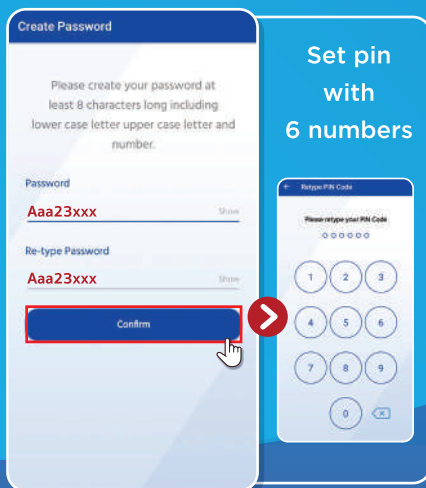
Create Password

Please create your password at least 8 characters long including lower case letter upper case letter and number.

Password

Aaa23xxx

Show

Re-type Password

Aaa23xxx

Show

Confirm

Set pin with 6 numbers

Retype PIN Code

Please retype your PIN Code

1 2 3
4 5 6
7 8 9
0